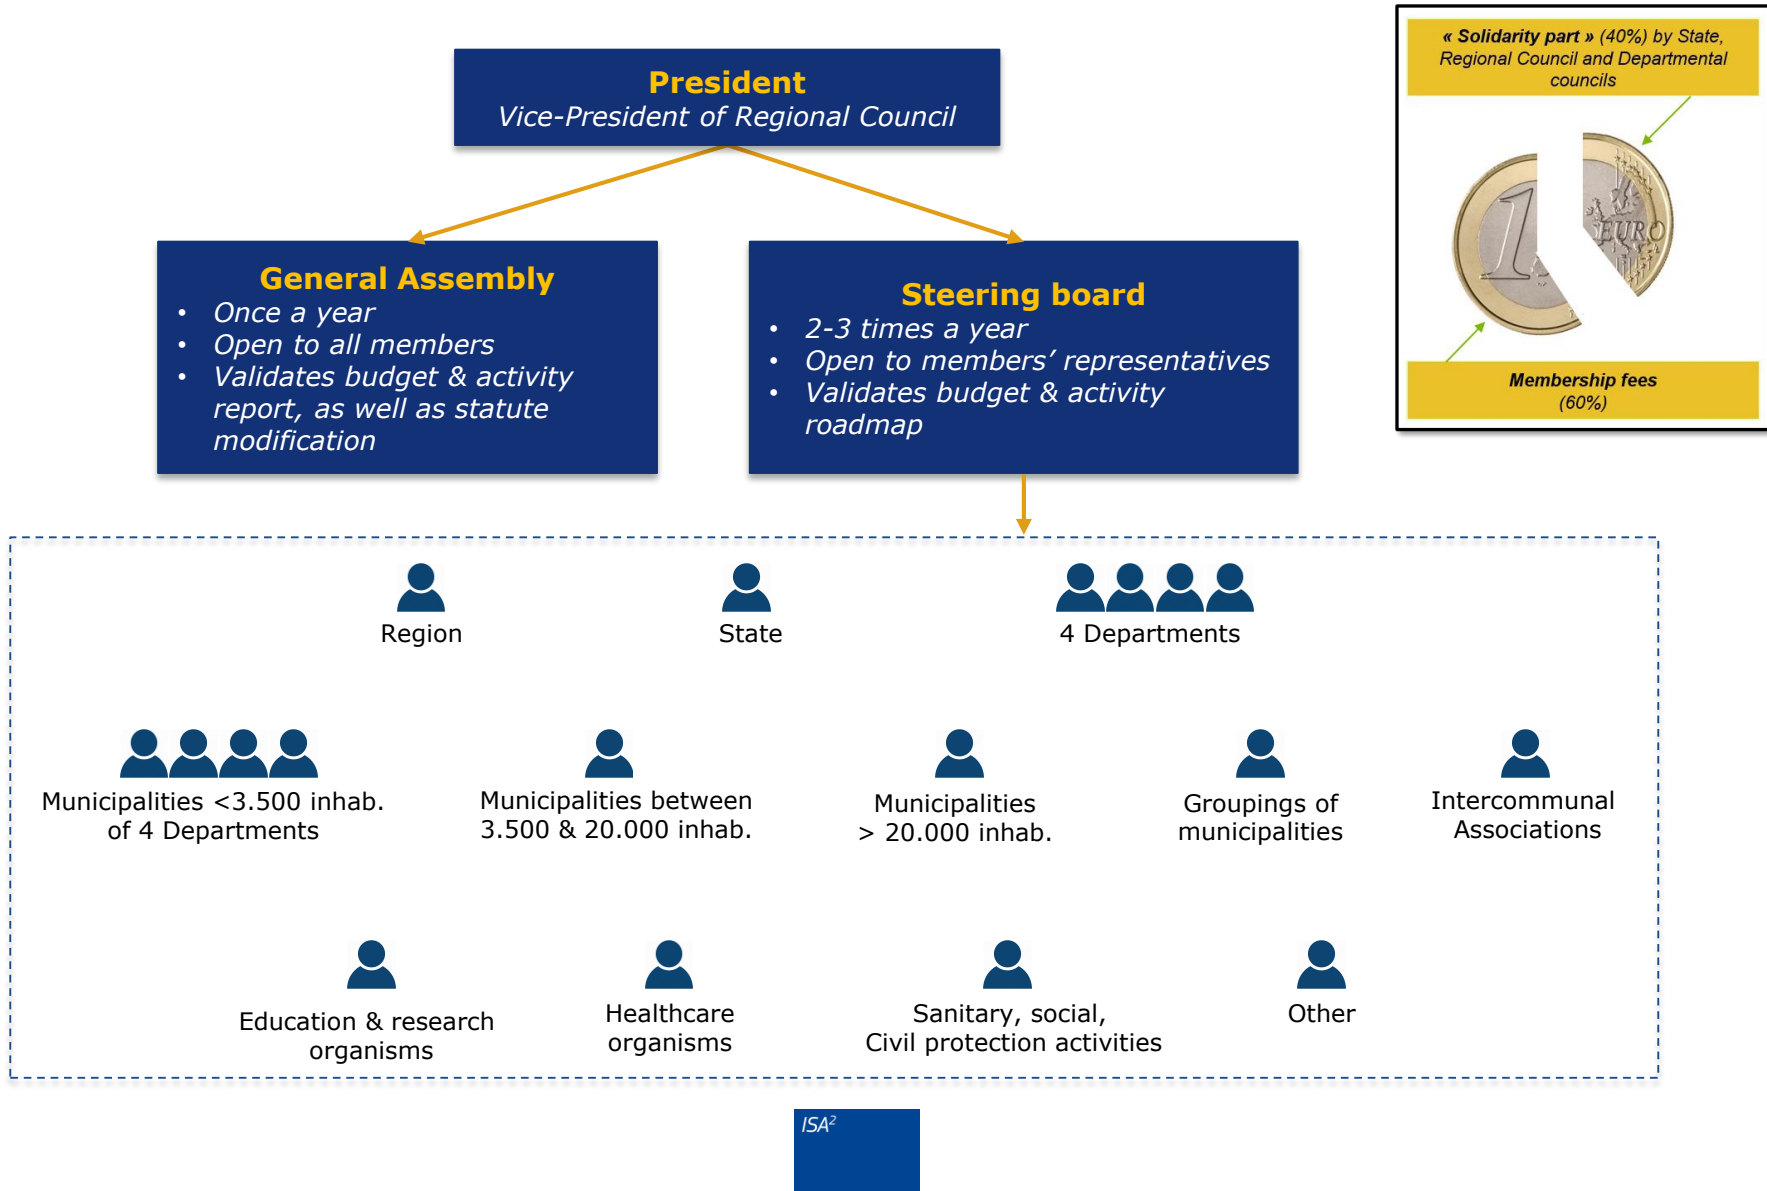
President
Vice-President of Regional Council

General Assembly
- Once a year
- Open to all members
- Validates budget & activity report, as well as statute modification

Steering board
- 2-3 times a year
- Open to members' representatives
- Validates budget & activity roadmap

« Solidarity part » (40%) by State, Regional Council and Departmental councils

EURO

Membership fees (60%)

Region

State

4 Departments

Municipalities <3.500 inhab. of 4 Departments

Municipalities between 3.500 & 20.000 inhab.

Municipalities > 20.000 inhab.

Groupings of municipalities

Intercommunal Associations

Education & research organisms

Healthcare organisms

Sanitary, social, Civil protection activities

Other

ISA$^2$